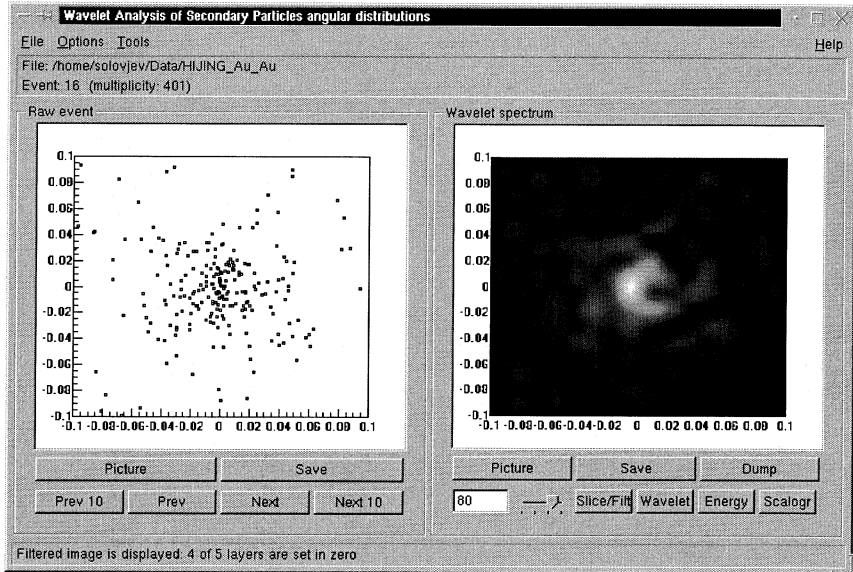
Wavelet Analysis of Secondary Particles angular distributions

File Options Tools Help

File: /home/solovjev/Data/HIJING_Au_Au
Event: 16 (multiplicity: 401)

Raw event

0.1
0.08
0.06
0.04
0.02
0
-0.02
-0.04
-0.06
-0.08
-0.1

-0.1 -0.08 -0.06 -0.04 -0.02 0 0.02 0.04 0.06 0.08 0.1

Wavelet spectrum

0.1
0.08
0.06
0.04
0.02
0
-0.02
-0.04
-0.06
-0.08
-0.1

-0.1 -0.08 -0.06 -0.04 -0.02 0 0.02 0.04 0.06 0.08 0.1

Picture Save

Prev 10 Prev Next Next 10

Picture Save Dump

80 Slice/Filt Wavelet Energy Scalogr

Filtered image is displayed: 4 of 5 layers are set in zero